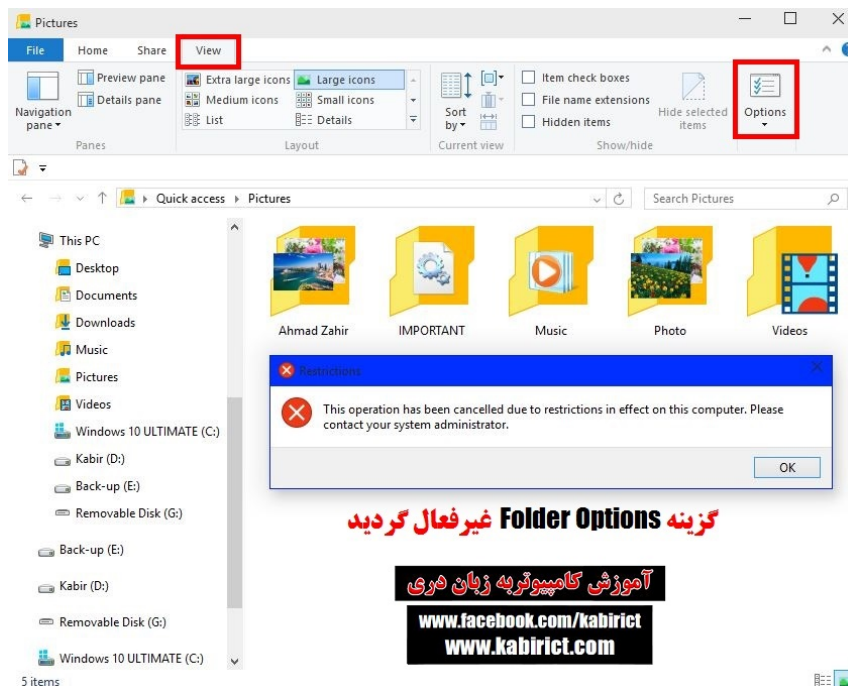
Pictures

File Home Share View

Navigation pane ▾
Preview pane
Details pane
Panes

Extra large icons
Large icons
Medium icons
Small icons
List
Details
Layout

Sort by ▾
Current view

Item check boxes
File name extensions
Hidden items
Hide selected items
Show/hide

Options

Quick access ▸ Pictures
Search Pictures

This PC
Desktop
Documents
Downloads
Music
Pictures
Videos
Windows 10 ULTIMATE (C:)
Kabir (D:)
Back-up (E:)
Removable Disk (G:)
Back-up (E:)
Kabir (D:)
Removable Disk (G:)
Windows 10 ULTIMATE (C:)

Ahmad Zahir
IMPORTANT
Music
Photo
Videos

Restrictions

This operation has been cancelled due to restrictions in effect on this computer. Please contact your system administrator.

OK

گزینه Folder Options غیرفعال گردید

آموزش کامپیوتر به زبان دری
www.facebook.com/kabirict
www.kabirict.com

5 items